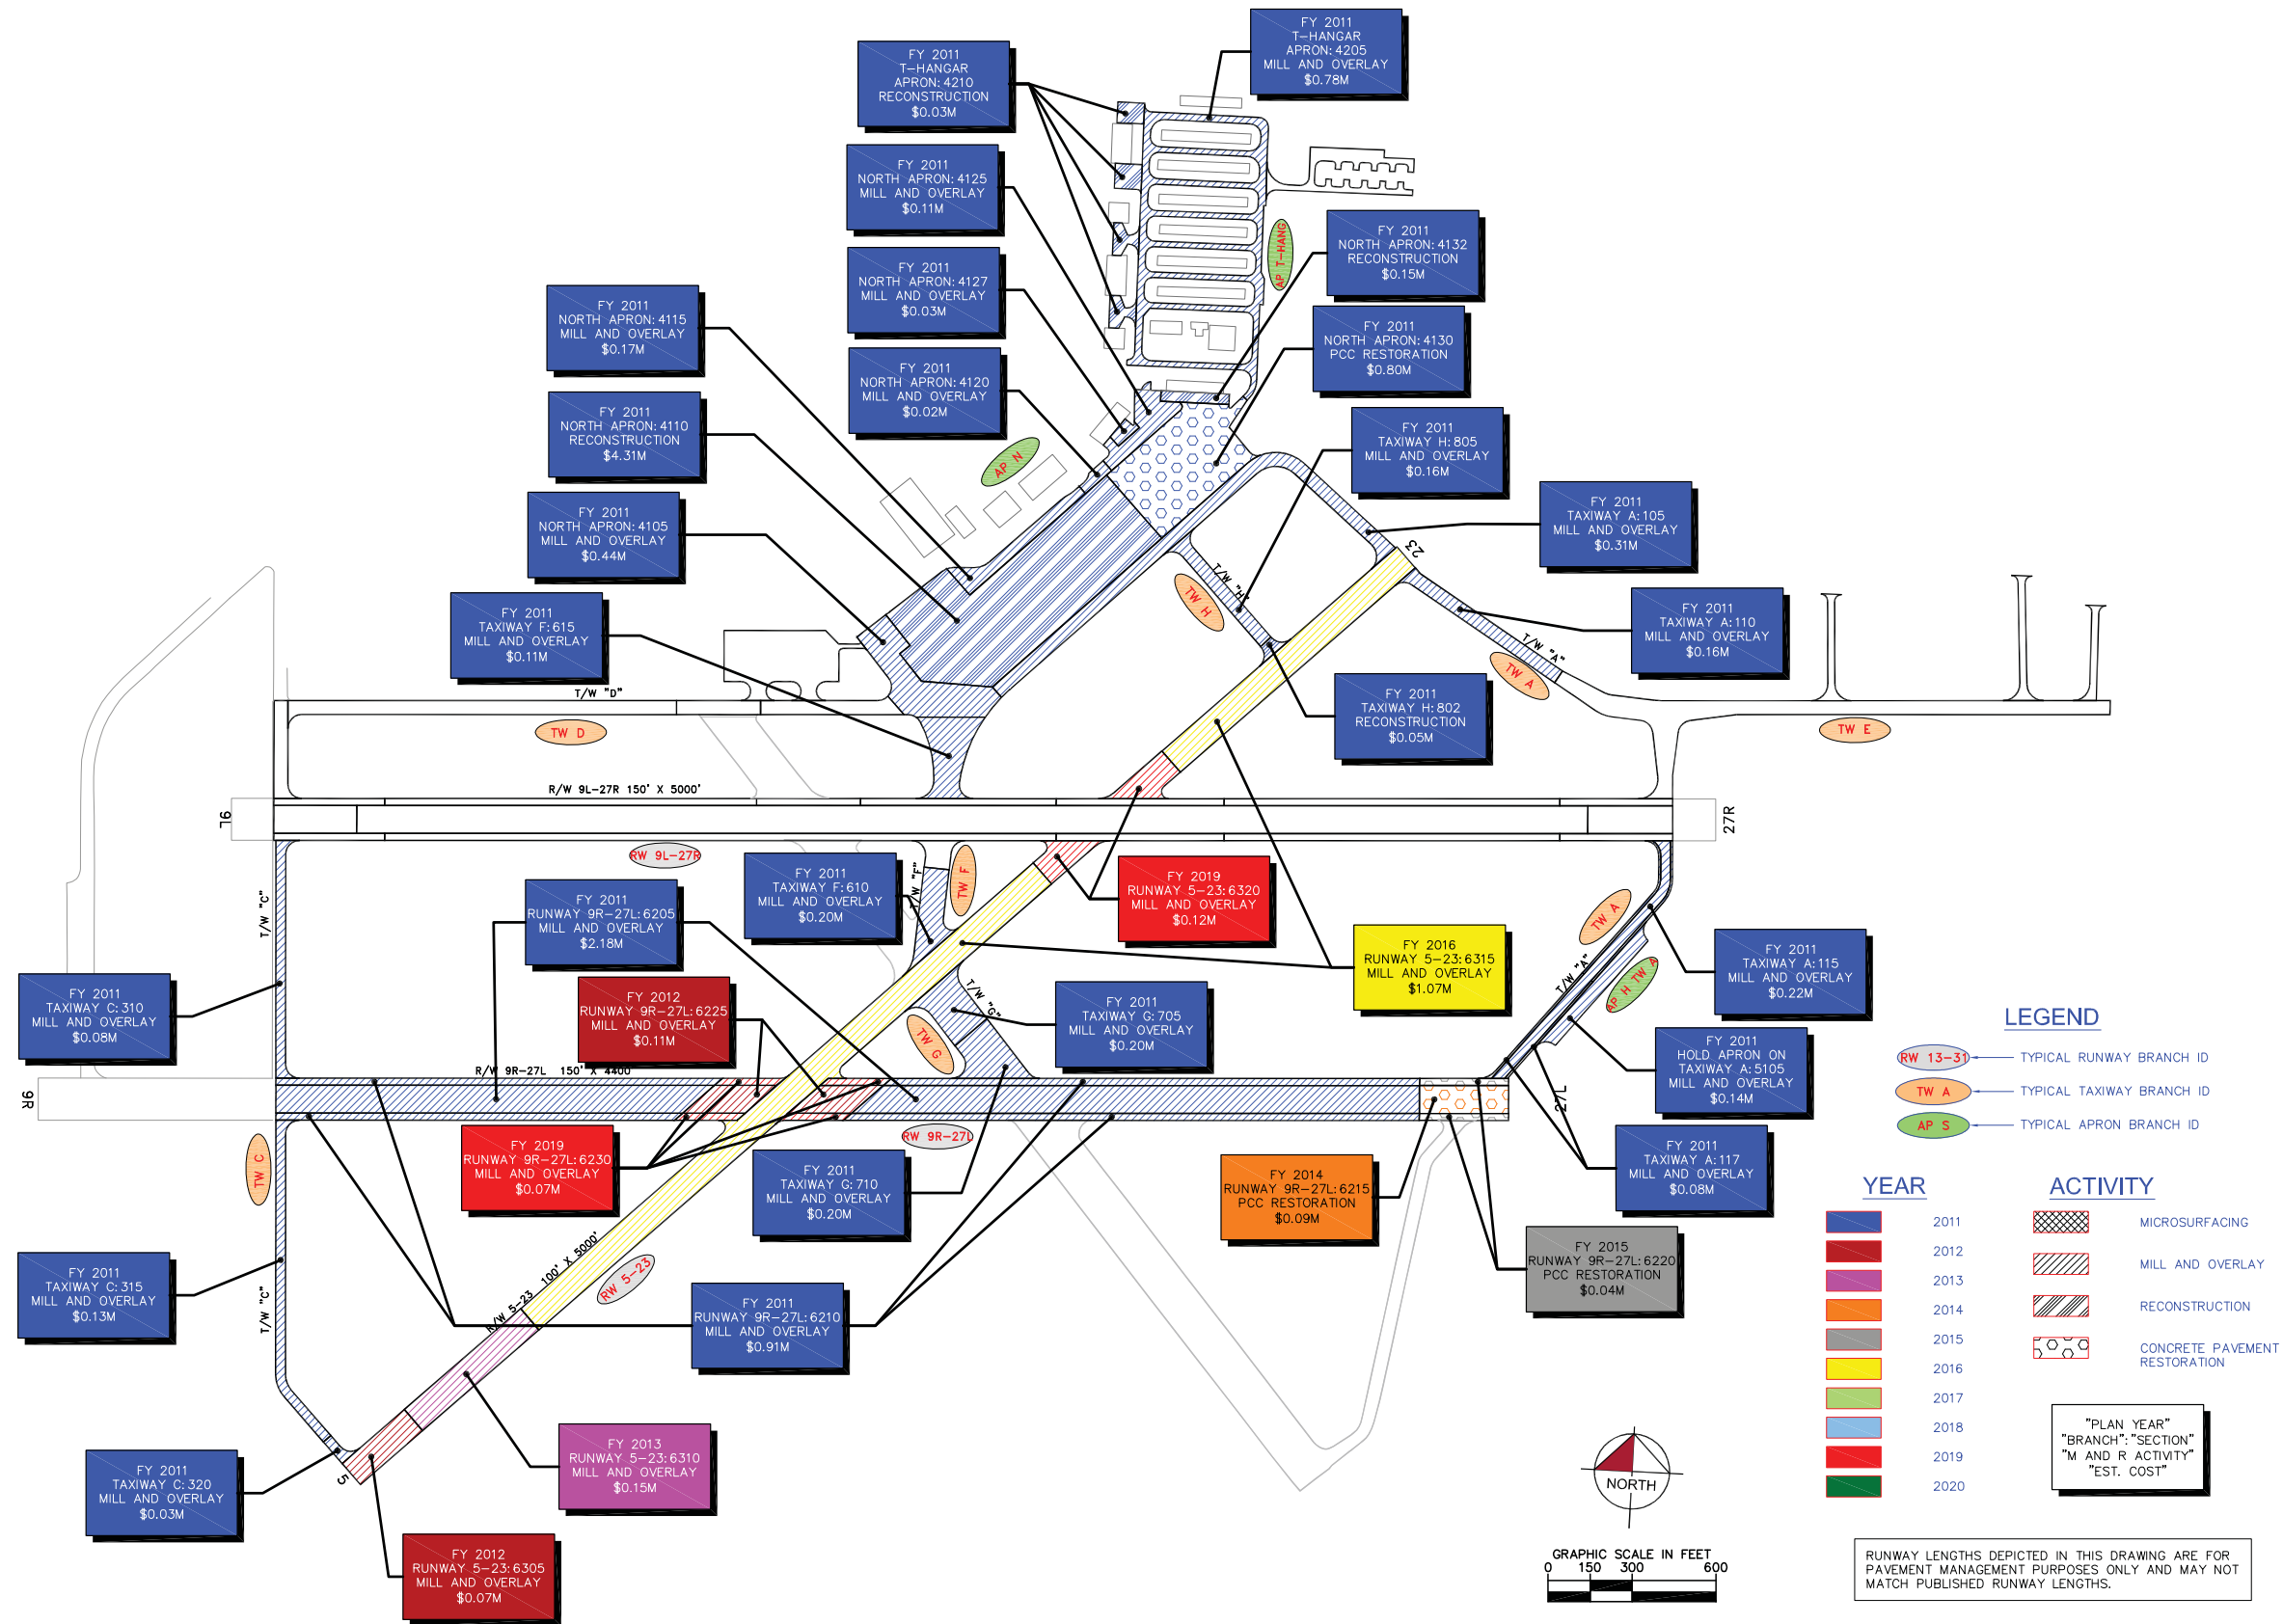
FY 2011
T-HANGAR
APRON: 4205
MILL AND OVERLAY
$0.78M

FY 2011
T-HANGAR
APRON: 4210
RECONSTRUCTION
$0.03M

FY 2011
NORTH APRON: 4125
MILL AND OVERLAY
$0.11M

FY 2011
NORTH APRON: 4127
MILL AND OVERLAY
$0.03M

FY 2011
NORTH APRON: 4120
MILL AND OVERLAY
$0.02M

AP T-HANG

FY 2011
NORTH APRON: 4132
RECONSTRUCTION
$0.15M

FY 2011
NORTH APRON: 4130
PCC RESTORATION
$0.80M

FY 2011
NORTH APRON: 4115
MILL AND OVERLAY
$0.17M

FY 2011
NORTH APRON: 4110
RECONSTRUCTION
$4.31M

AP N

FY 2011
TAXIWAY H: 805
MILL AND OVERLAY
$0.16M

FY 2011
TAXIWAY A: 105
MILL AND OVERLAY
$0.31M

FY 2011
NORTH APRON: 4105
MILL AND OVERLAY
$0.44M

23

T/W "H"

TW H

FY 2011
TAXIWAY F: 615
MILL AND OVERLAY
$0.11M

FY 2011
TAXIWAY A: 110
MILL AND OVERLAY
$0.16M

T/W "A"

TW A

T/W "D"

TW D

FY 2011
TAXIWAY H: 802
RECONSTRUCTION
$0.05M

TW E

R/W 9L-27R 150' X 5000'

9L

27R

RW 9L-27R

FY 2011
TAXIWAY F: 610
MILL AND OVERLAY
$0.20M

T/W "F"

TW F

FY 2019
RUNWAY 5-23: 6320
MILL AND OVERLAY
$0.12M

FY 2011
RUNWAY 9R-27L: 6205
MILL AND OVERLAY
$2.18M

FY 2016
RUNWAY 5-23: 6315
MILL AND OVERLAY
$1.07M

TW A

FY 2011
TAXIWAY A: 115
MILL AND OVERLAY
$0.22M

T/W "C"

FY 2011
TAXIWAY C: 310
MILL AND OVERLAY
$0.08M

FY 2012
RUNWAY 9R-27L: 6225
MILL AND OVERLAY
$0.11M

T/W "G"

TW G

FY 2011
TAXIWAY G: 705
MILL AND OVERLAY
$0.20M

T/W "A"

AP H TW A

LEGEND

FY 2011
HOLD APRON ON
TAXIWAY A: 5105
MILL AND OVERLAY
$0.14M

RW 13-31 TYPICAL RUNWAY BRANCH ID
TW A TYPICAL TAXIWAY BRANCH ID
AP S TYPICAL APRON BRANCH ID

R/W 9R-27L 150' X 4400'

9R

27L

RW 9R-27L

TW C

FY 2019
RUNWAY 9R-27L: 6230
MILL AND OVERLAY
$0.07M

FY 2011
TAXIWAY G: 710
MILL AND OVERLAY
$0.20M

FY 2014
RUNWAY 9R-27L: 6215
PCC RESTORATION
$0.09M

FY 2011
TAXIWAY A: 117
MILL AND OVERLAY
$0.08M

YEAR

ACTIVITY

| 2011 | MICROSURFACING |
|---|---|
| 2012 | MILL AND OVERLAY |
| 2013 | RECONSTRUCTION |
| 2014 | CONCRETE PAVEMENT RESTORATION |
| 2015 | |
| 2016 | |
| 2017 | |
| 2018 | |
| 2019 | |
| 2020 | |

FY 2015
RUNWAY 9R-27L: 6220
PCC RESTORATION
$0.04M

R/W 5-23 100' X 5000'

RW 5-23

FY 2011
TAXIWAY C: 315
MILL AND OVERLAY
$0.13M

T/W "C"

FY 2011
RUNWAY 9R-27L: 6210
MILL AND OVERLAY
$0.91M

"PLAN YEAR"
"BRANCH":"SECTION"
"M AND R ACTIVITY"
"EST. COST"

FY 2013
RUNWAY 5-23: 6310
MILL AND OVERLAY
$0.15M

NORTH

FY 2011
TAXIWAY C: 320
MILL AND OVERLAY
$0.03M

5

FY 2012
RUNWAY 5-23: 6305
MILL AND OVERLAY
$0.07M

GRAPHIC SCALE IN FEET
0 150 300 600

RUNWAY LENGTHS DEPICTED IN THIS DRAWING ARE FOR PAVEMENT MANAGEMENT PURPOSES ONLY AND MAY NOT MATCH PUBLISHED RUNWAY LENGTHS.